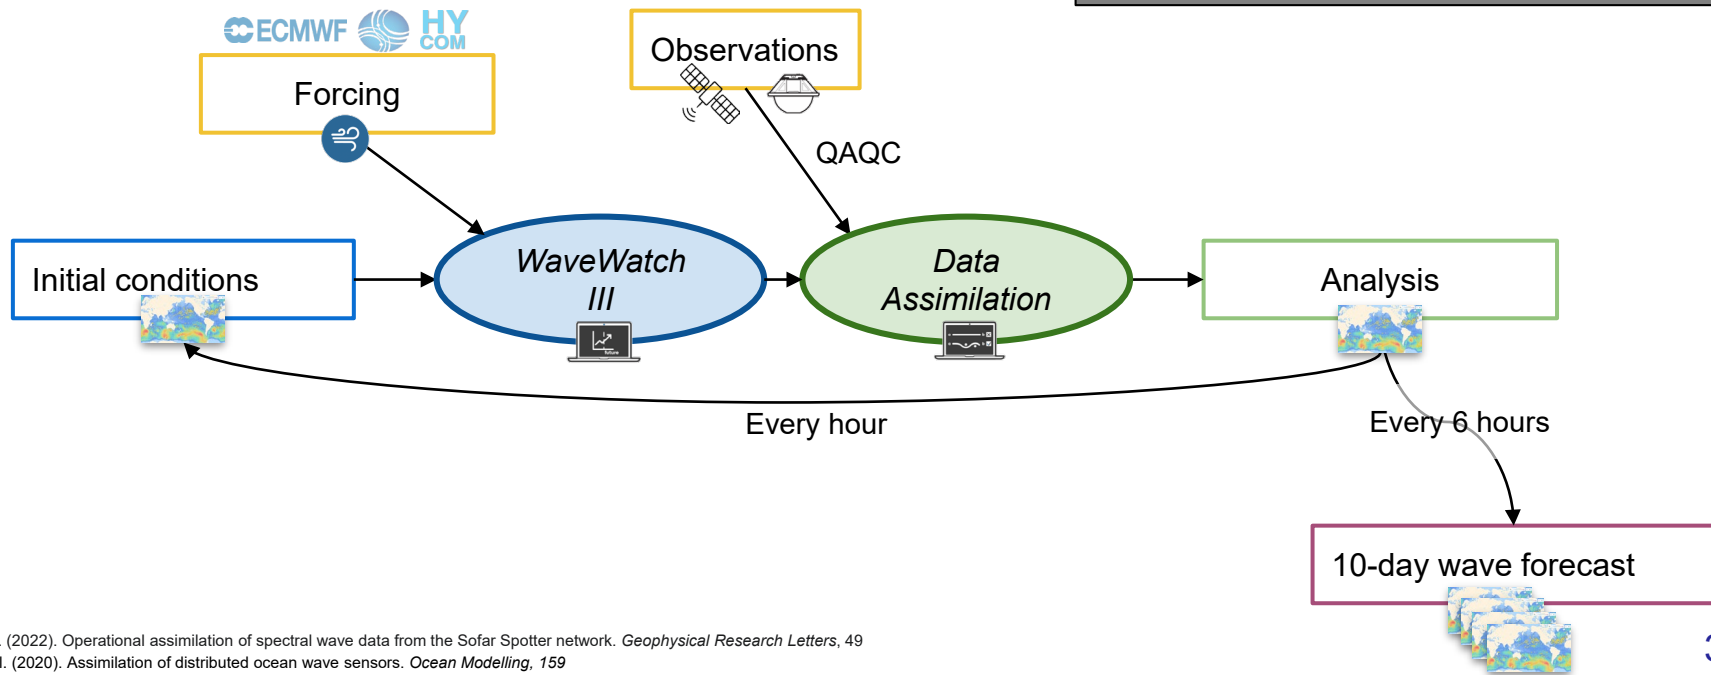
ECMWF HY COM

Forcing

Observations

QAQC

Initial conditions

WaveWatch III

Data Assimilation

Analysis

Every hour

Every 6 hours

10-day wave forecast

. (2022). Operational assimilation of spectral wave data from the Sofar Spotter network. *Geophysical Research Letters*, 49
l. (2020). Assimilation of distributed ocean wave sensors. *Ocean Modelling, 159*

3